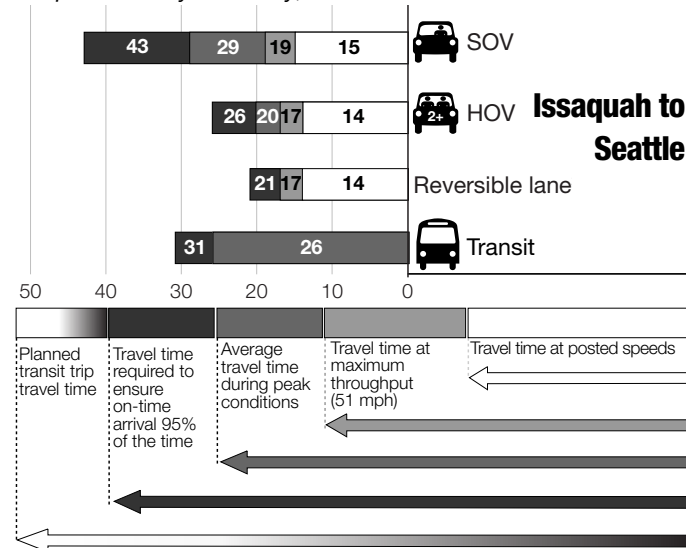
43 29 19 15 SOV

26 20 17 14 2+ HOV

Issaquah to Seattle

21 17 14 Reversible lane

31 26 Transit

50 40 30 20 10 0

Planned transit trip travel time

Travel time required to ensure on-time arrival 95% of the time

Average travel time during peak conditions

Travel time at maximum throughput (51 mph)

Travel time at posted speeds